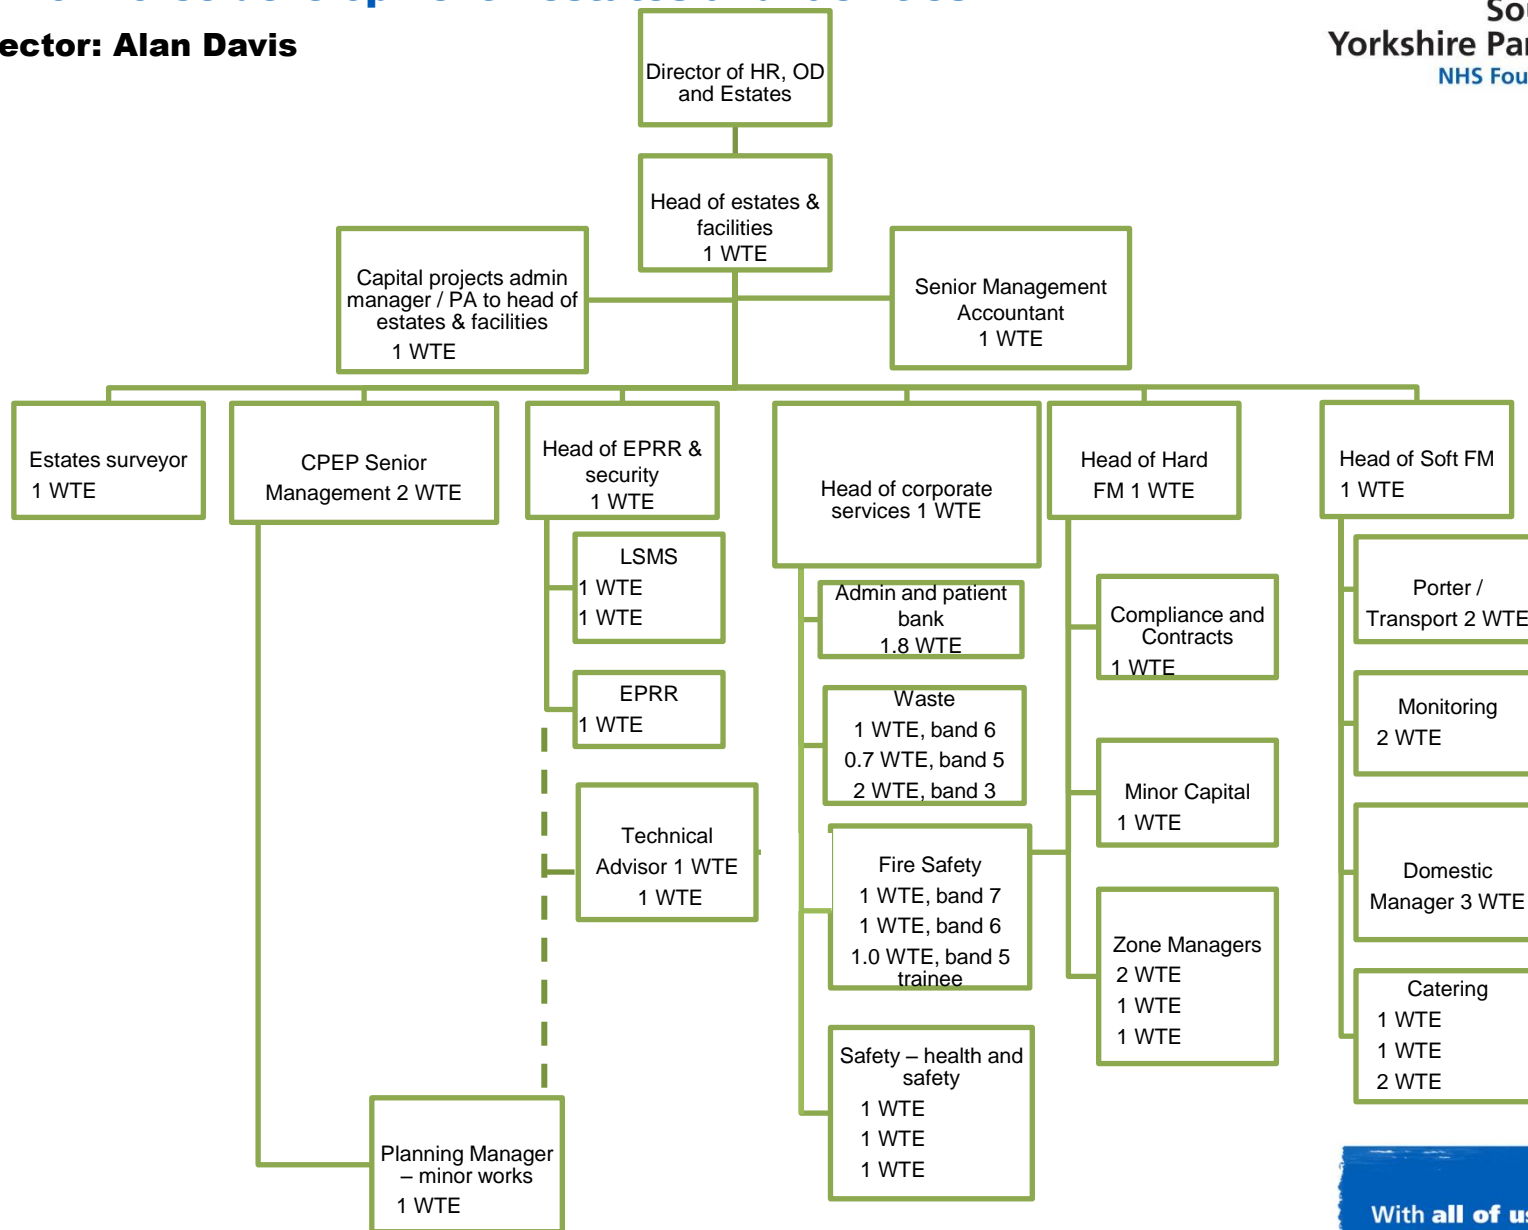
ector: Alan Davis

So
Yorkshire Pa
NHS Fou

Director of HR, OD and Estates

Head of estates & facilities
1 WTE

Capital projects admin manager / PA to head of estates & facilities
1 WTE

Senior Management Accountant
1 WTE

Estates surveyor
1 WTE

CPEP Senior Management 2 WTE

Head of EPRR & security
1 WTE

Head of corporate services 1 WTE

Head of Hard FM 1 WTE

Head of Soft FM
1 WTE

LSMS
1 WTE
1 WTE

EPRR
1 WTE

Technical Advisor 1 WTE
1 WTE

Admin and patient bank
1.8 WTE

Waste
1 WTE, band 6
0.7 WTE, band 5
2 WTE, band 3

Fire Safety
1 WTE, band 7
1 WTE, band 6
1.0 WTE, band 5 trainee

Safety – health and safety
1 WTE
1 WTE
1 WTE

Compliance and Contracts
1 WTE

Minor Capital
1 WTE

Zone Managers
2 WTE
1 WTE
1 WTE

Porter / Transport 2 WTE

Monitoring
2 WTE

Domestic Manager 3 WTE

Catering
1 WTE
1 WTE
2 WTE

Planning Manager – minor works
1 WTE

With all of u